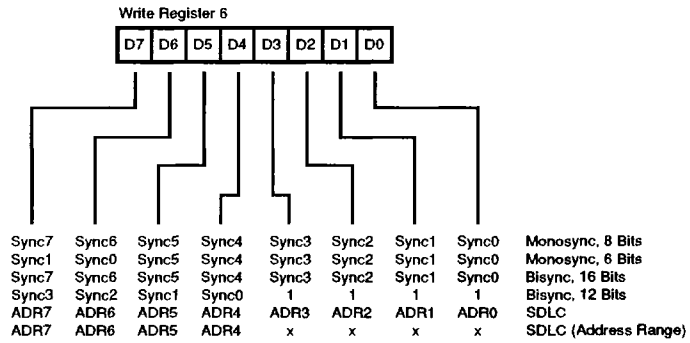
Write Register 6

| D7 | D6 | D5 | D4 | D3 | D2 | D1 | D0 |

| | | | | | | | | |
|---|---|---|---|---|---|---|---|---|
| Sync7 | Sync6 | Sync5 | Sync4 | Sync3 | Sync2 | Sync1 | Sync0 | Monosync, 8 Bits |
| Sync1 | Sync0 | Sync5 | Sync4 | Sync3 | Sync2 | Sync1 | Sync0 | Monosync, 6 Bits |
| Sync7 | Sync6 | Sync5 | Sync4 | Sync3 | Sync2 | Sync1 | Sync0 | Bisync, 16 Bits |
| Sync3 | Sync2 | Sync1 | Sync0 | 1 | 1 | 1 | 1 | Bisync, 12 Bits |
| ADR7 | ADR6 | ADR5 | ADR4 | ADR3 | ADR2 | ADR1 | ADR0 | SDLC |
| ADR7 | ADR6 | ADR5 | ADR4 | x | x | x | x | SDLC (Address Range) |